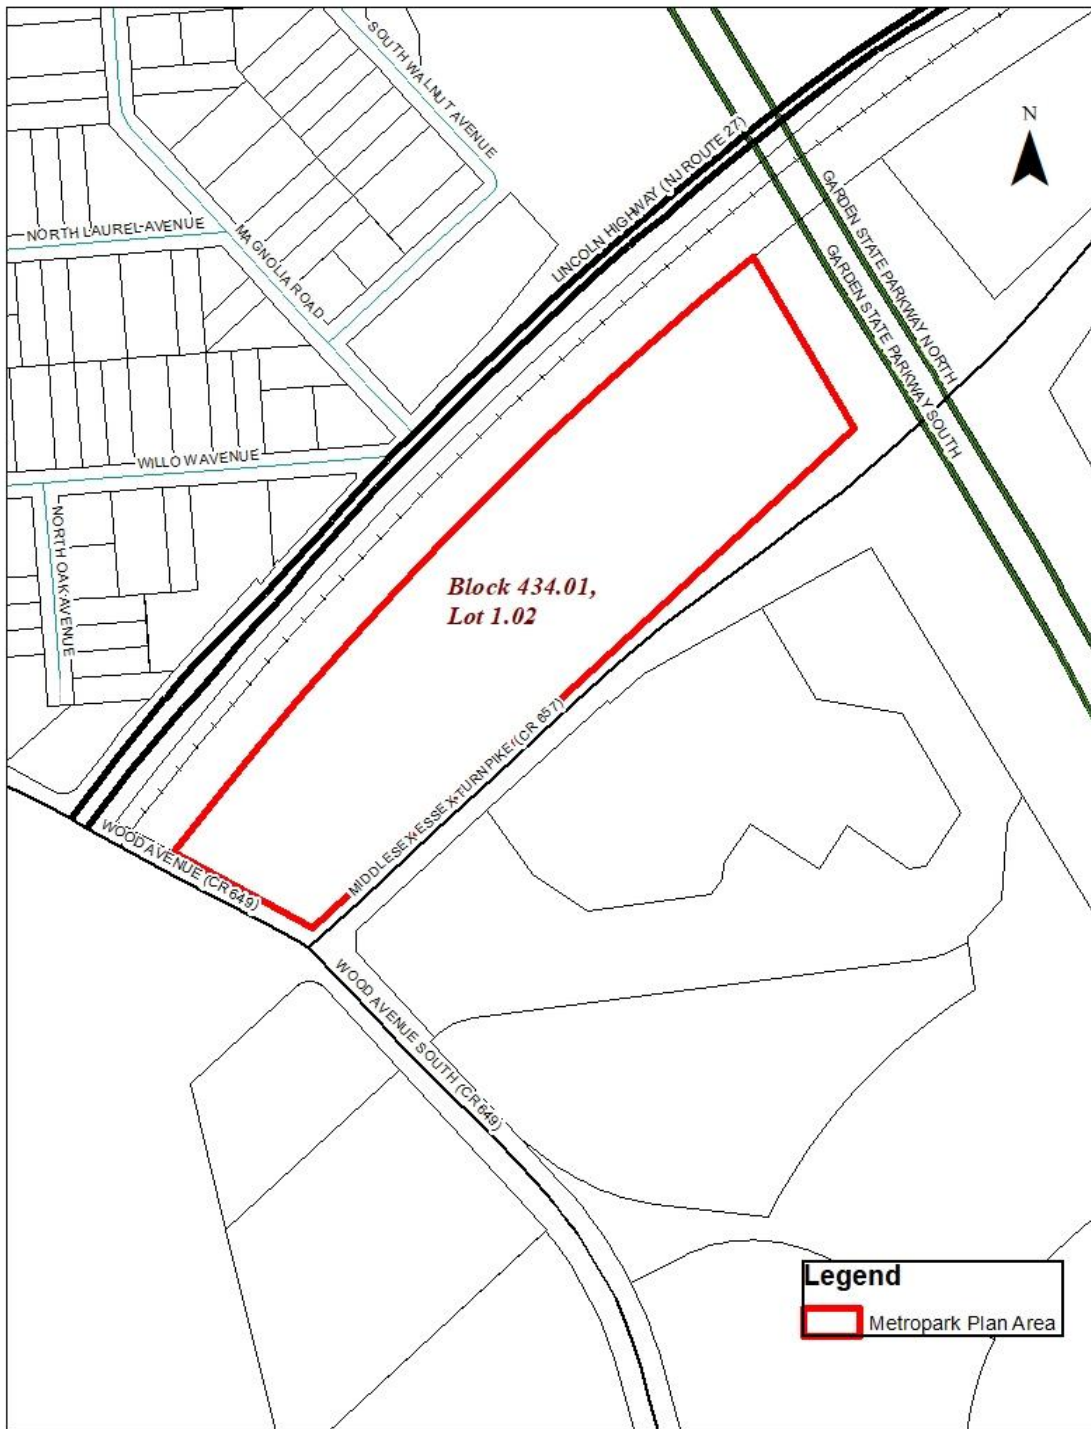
SOUTH WALNUT AVENUE

N

NORTH LAUREL AVENUE

MAGNOLIA ROAD

LINCOLN HIGHWAY (NJ ROUTE 27)

GARDEN STATE PARKWAY NORTH

GARDEN STATE PARKWAY SOUTH

WILLOW AVENUE

NORTH OAK AVENUE

Block 434.01, Lot 1.02

MIDDLESEX ESSEX TURNPIKE (CR 657)

WOOD AVENUE (CR 649)

WOOD AVENUE SOUTH (CR 649)

Legend

Metropark Plan Area